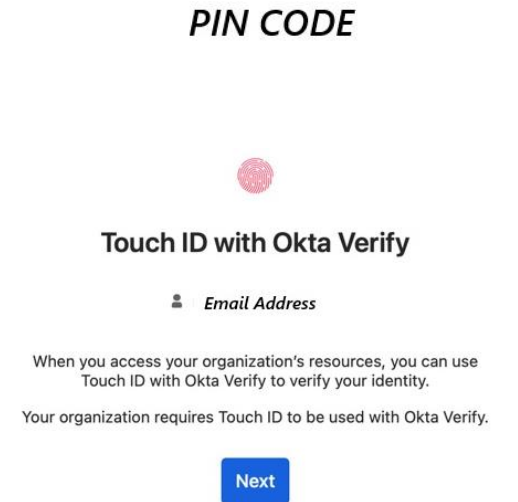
PIN CODE

Touch ID with Okta Verify

Email Address

When you access your organization's resources, you can use Touch ID with Okta Verify to verify your identity.

Your organization requires Touch ID to be used with Okta Verify.

Next